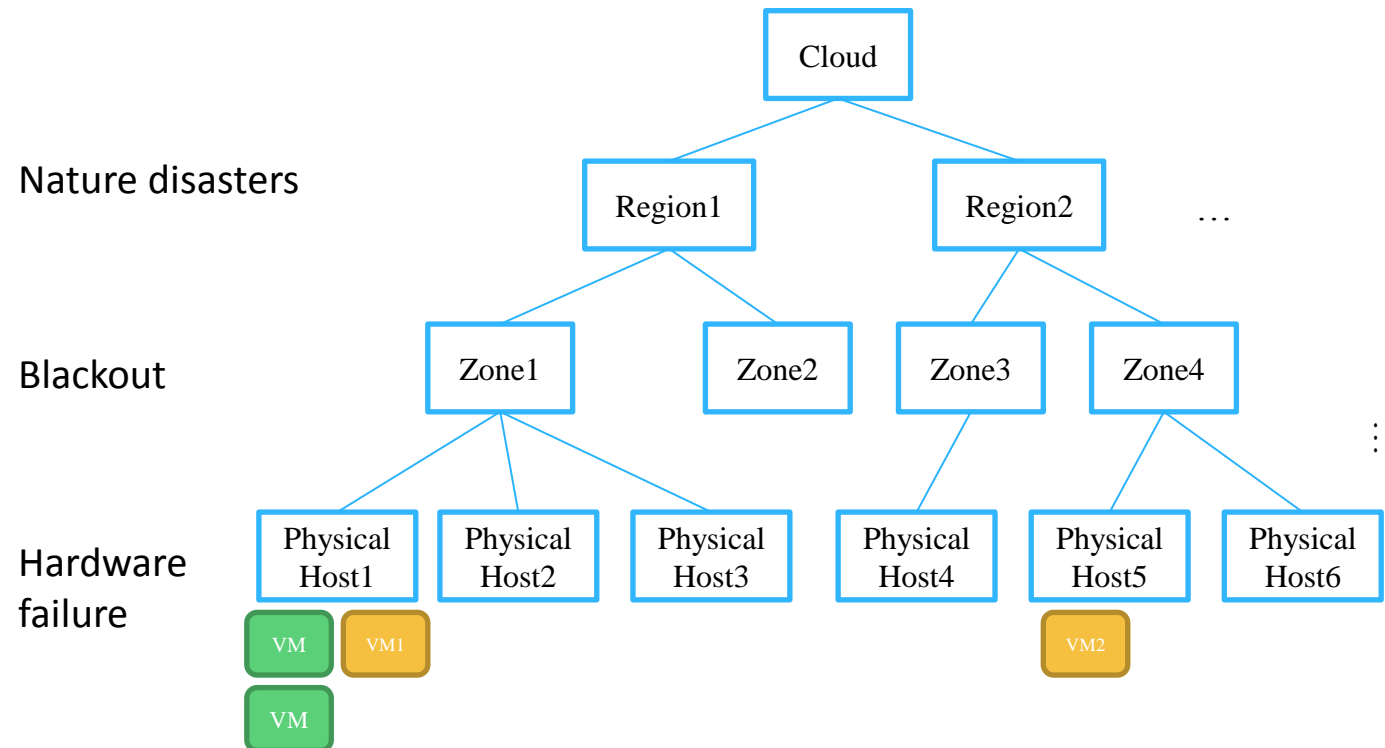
Cloud

Nature disasters

Region1

Region2

…

Blackout

Zone1

Zone2

Zone3

Zone4

⋮

Hardware failure

Physical Host1

Physical Host2

Physical Host3

Physical Host4

Physical Host5

Physical Host6

VM

VM1

VM2

VM